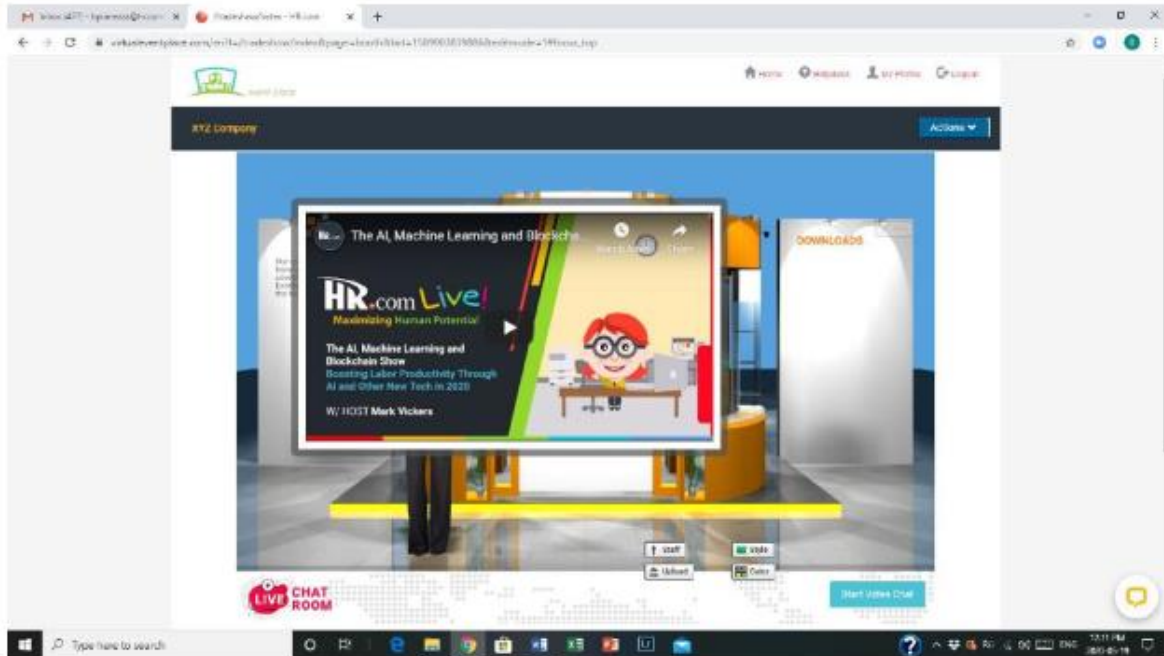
M Inbox (477) - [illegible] ×
Tradeshow/index - HR.com ×
+

virtualeventplace.com/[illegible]

Home
Webpages
My Profile
Logout

XYZ Company

Actions

The AI, Machine Learning and Blockche...

Watch later
Share

DOWNLOADS

HR.com Live!
Maximizing Human Potential

The AI, Machine Learning and Blockchain Show
Boosting Labor Productivity Through AI and Other New Tech in 2020

W/ HOST Mark Vickers

Staff
Video
Upload
Games

LIVE CHAT ROOM

Start Video Chat

Type here to search

ENG
12:11 PM
2020-05-19